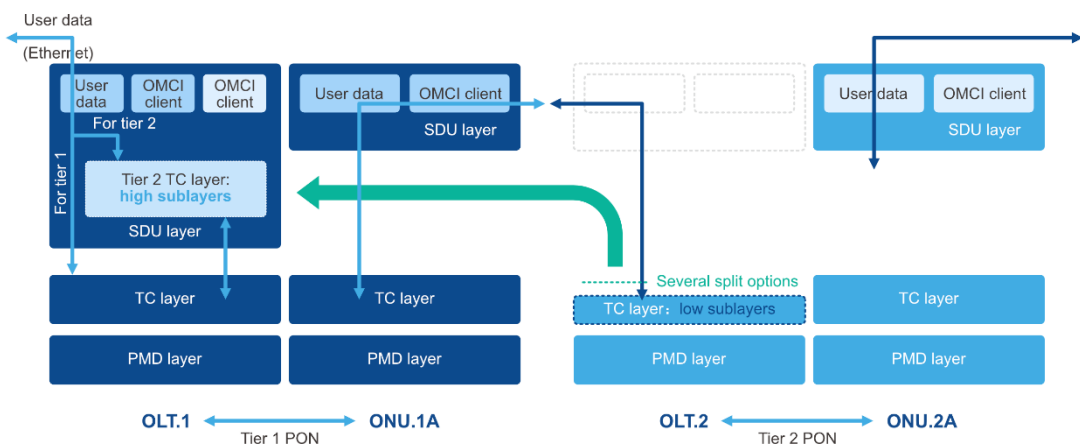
User data

(Ethernet)

User data

OMCI client

OMCI client

For tier 2

For tier 1

Tier 2 TC layer: high sublayers

SDU layer

User data

OMCI client

SDU layer

User data

OMCI client

SDU layer

Several split options

TC layer

TC layer

TC layer：low sublayers

TC layer

PMD layer

PMD layer

PMD layer

PMD layer

OLT.1

ONU.1A

Tier 1 PON

OLT.2

ONU.2A

Tier 2 PON